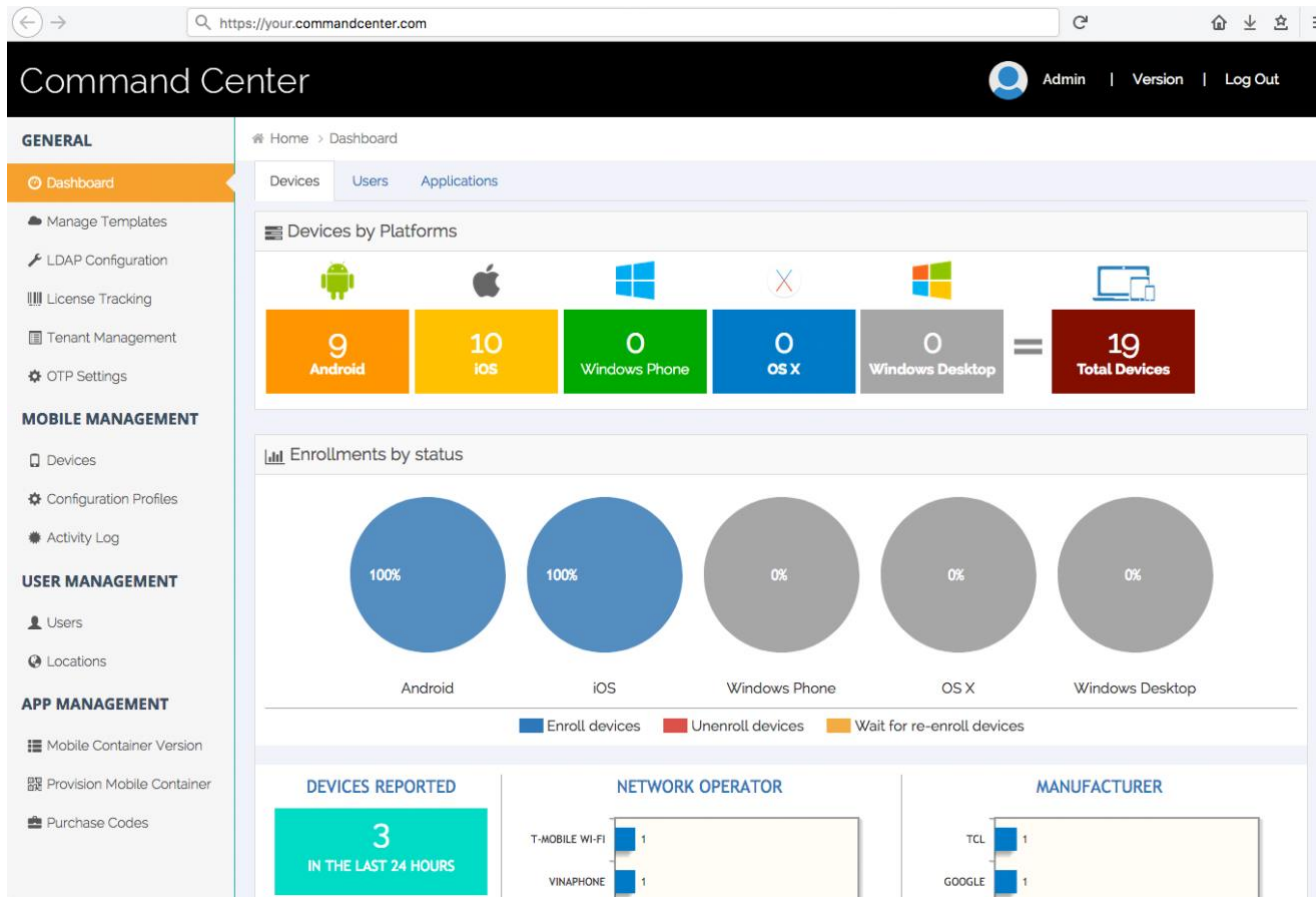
https://your.commandcenter.com

Command Center

Admin | Version | Log Out

GENERAL

Dashboard

Manage Templates

LDAP Configuration

License Tracking

Tenant Management

OTP Settings

MOBILE MANAGEMENT

Devices

Configuration Profiles

Activity Log

USER MANAGEMENT

Users

Locations

APP MANAGEMENT

Mobile Container Version

Provision Mobile Container

Purchase Codes

Home > Dashboard

Devices Users Applications

Devices by Platforms

9 Android

10 iOS

0 Windows Phone

0 OS X

0 Windows Desktop

=

19 Total Devices

Enrollments by status

100%
Android

100%
iOS

0%
Windows Phone

0%
OS X

0%
Windows Desktop

Enroll devices Unenroll devices Wait for re-enroll devices

DEVICES REPORTED

3
IN THE LAST 24 HOURS

NETWORK OPERATOR

T-MOBILE WI-FI 1

VINAPHONE 1

MANUFACTURER

TCL 1

GOOGLE 1